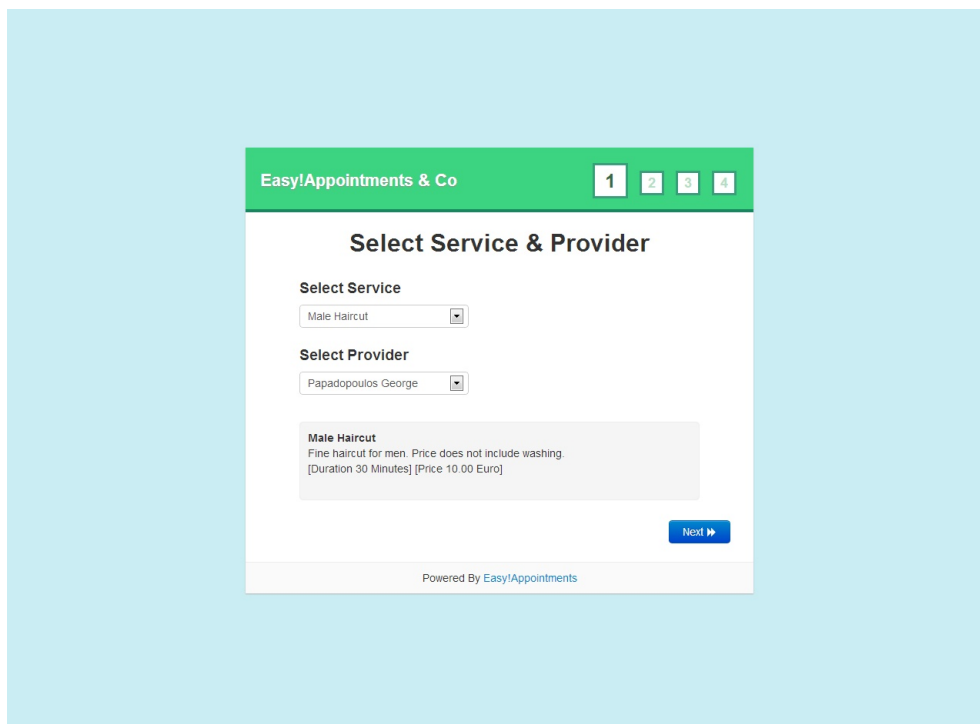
Easy!Appointments & Co

1 2 3 4

Select Service & Provider

Select Service

Male Haircut

Select Provider

Papadopoulos George

Male Haircut
Fine haircut for men. Price does not include washing.
[Duration 30 Minutes] [Price 10.00 Euro]

Next

Powered By Easy!Appointments